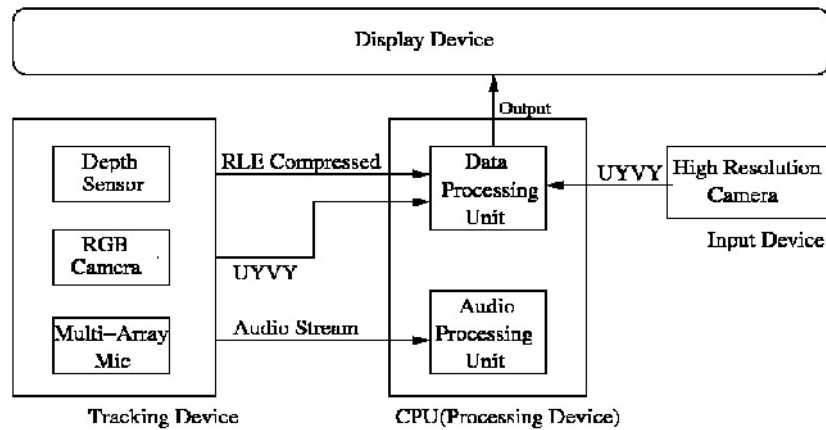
Display Device

Output

Depth Sensor

RLE Compressed

Data Processing Unit

UYVY

High Resolution Camera

RGB Camera

Input Device

UYVY

Audio Processing Unit

Multi−Array Mic

Audio Stream

Tracking Device

CPU(Processing Device)